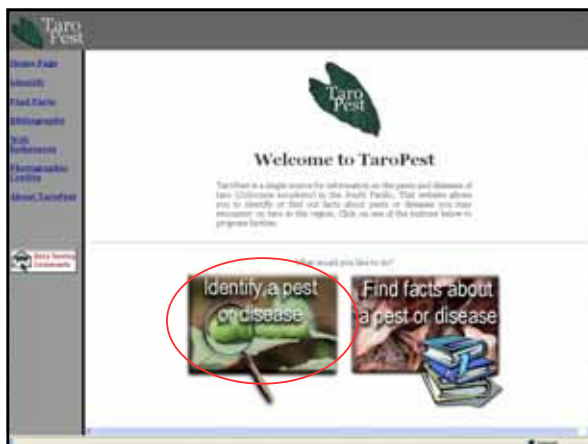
Taro Pest

Home Page
Identify
Find Facts
Bibliography
Web References
Photographic Credits
About TaroPest

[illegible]

Taro Pest

Welcome to TaroPest

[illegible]

What would you like to do?

Identify a pest or disease

Find facts about a pest or disease